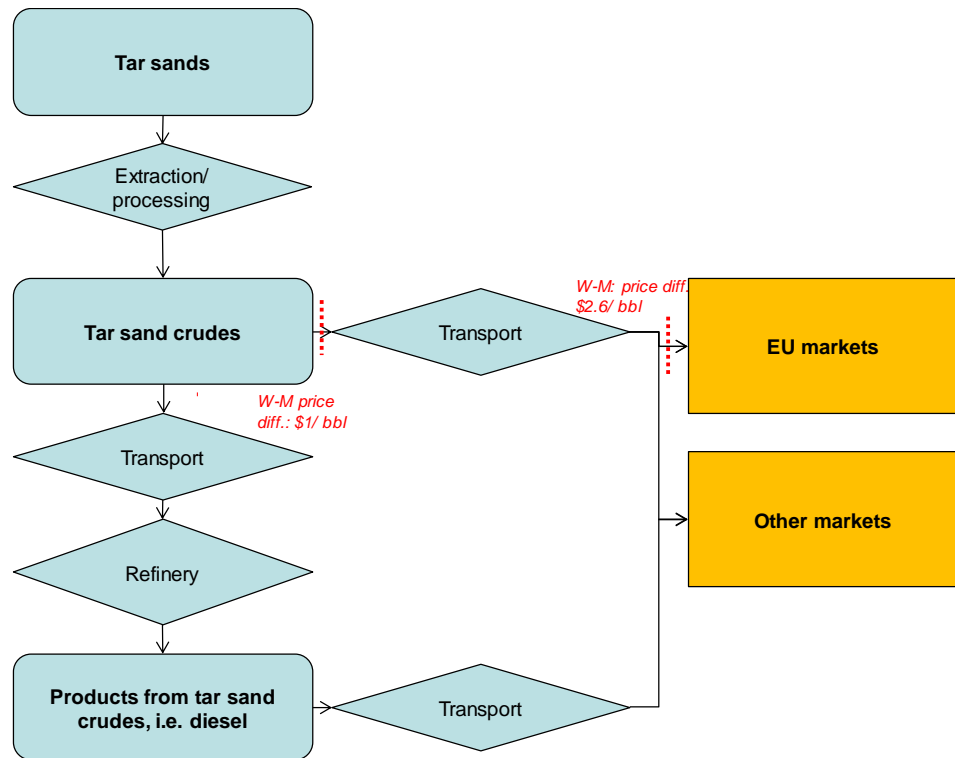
Tar sands

Extraction/ processing

Tar sand crudes

Transport

W-M: price diff.: $2.6/ bbl

EU markets

W-M price diff.: $1/ bbl

Transport

Other markets

Refinery

Products from tar sand crudes, i.e. diesel

Transport